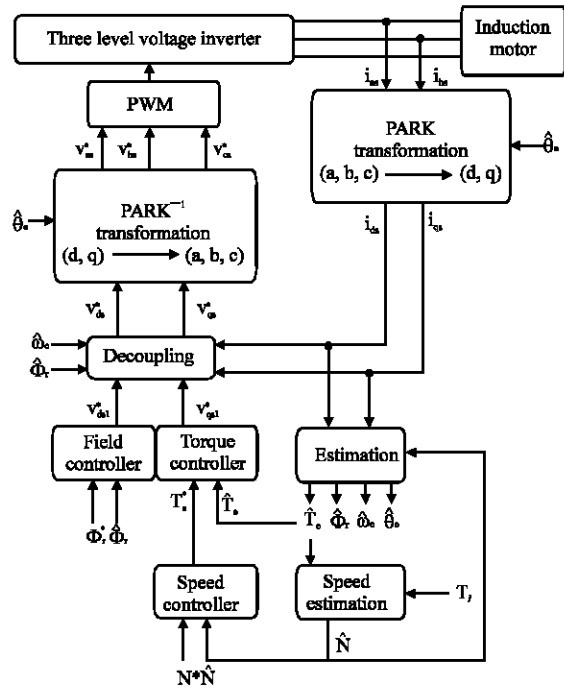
Three level voltage inverter

Induction motor

$i_{as}$ $i_{bs}$

PWM

$V^*_{as}$ $V^*_{bs}$ $V^*_{cs}$

PARK transformation
(a, b, c) ⟶ (d, q)

$\hat{\theta}_s$

$\hat{\theta}_s$

PARK$^{-1}$ transformation
(d, q) ⟶ (a, b, c)

$i_{ds}$ $i_{qs}$

$V^*_{ds}$ $V^*_{qs}$

$\hat{\omega}_s$

$\hat{\Phi}_r$

Decoupling

$V^*_{ds1}$ $V^*_{qs1}$

Field controller

Torque controller

Estimation

$\Phi^*_r$ $\hat{\Phi}_r$

$T^*_e$

$\hat{T}_e$

$\hat{T}_e$ $\hat{\Phi}_r$ $\hat{\omega}_s$ $\hat{\theta}_s$

Speed controller

Speed estimation

$T_l$

$\hat{N}$

$N^*\hat{N}$